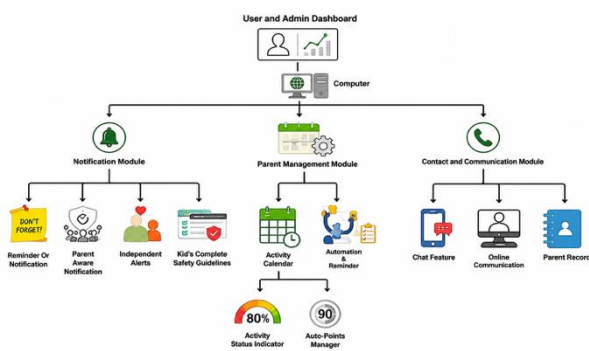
User and Admin Dashboard

Computer

Notification Module

Parent Management Module

Contact and Communication Module

DON'T FORGET!

Reminder Or Notification

Parent Aware Notification

Independent Alerts

Kid's Complete Safety Guidelines

Activity Calendar

Automation & Reminder

Chat Feature

Online Communication

Parent Record

80%

Activity Status Indicator

90

Auto-Points Manager